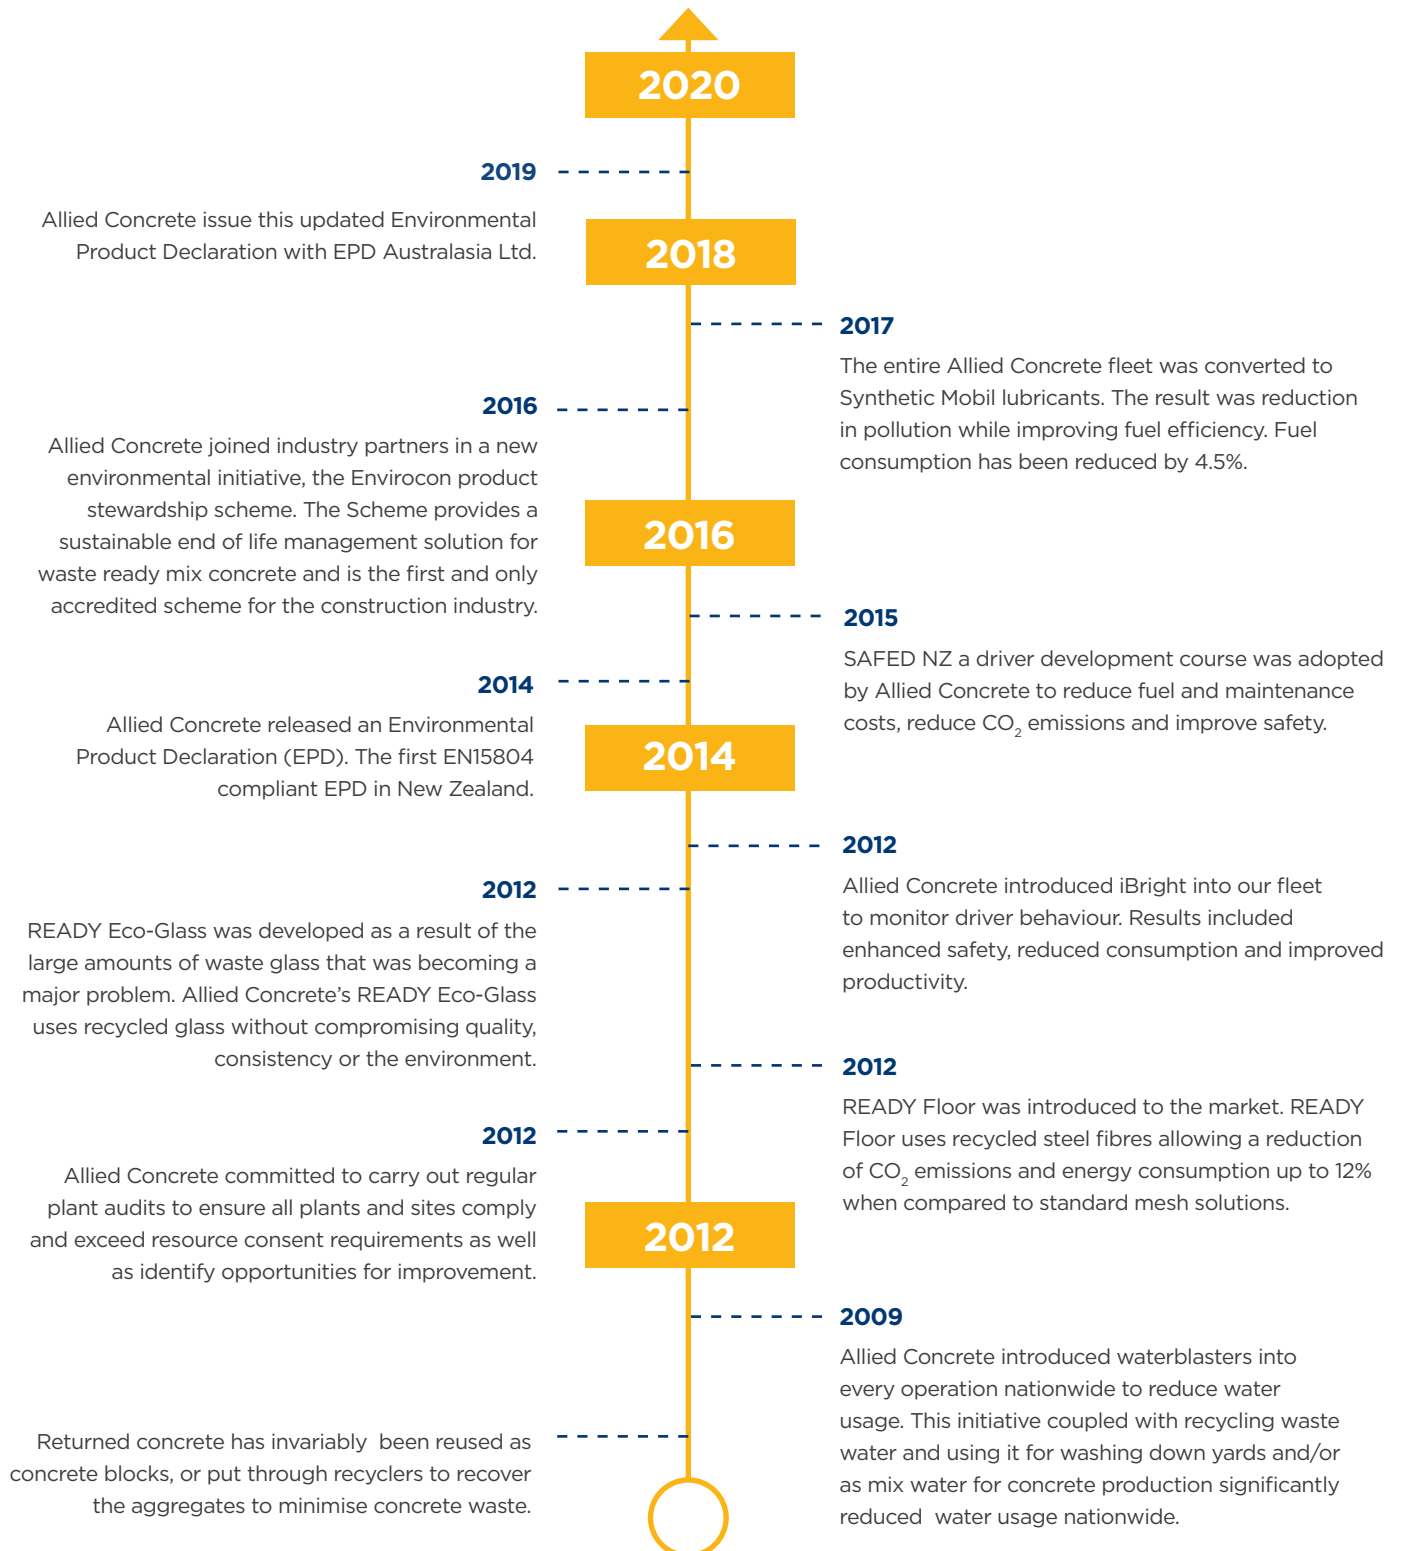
2020

2019

Allied Concrete issue this updated Environmental Product Declaration with EPD Australasia Ltd.

2018

2017

The entire Allied Concrete fleet was converted to Synthetic Mobil lubricants. The result was reduction in pollution while improving fuel efficiency. Fuel consumption has been reduced by 4.5%.

2016

Allied Concrete joined industry partners in a new environmental initiative, the Envirocon product stewardship scheme. The Scheme provides a sustainable end of life management solution for waste ready mix concrete and is the first and only accredited scheme for the construction industry.

2016

2015

SAFED NZ a driver development course was adopted by Allied Concrete to reduce fuel and maintenance costs, reduce $CO_2$ emissions and improve safety.

2014

Allied Concrete released an Environmental Product Declaration (EPD). The first EN15804 compliant EPD in New Zealand.

2014

2012

Allied Concrete introduced iBright into our fleet to monitor driver behaviour. Results included enhanced safety, reduced consumption and improved productivity.

2012

READY Eco-Glass was developed as a result of the large amounts of waste glass that was becoming a major problem. Allied Concrete's READY Eco-Glass uses recycled glass without compromising quality, consistency or the environment.

2012

READY Floor was introduced to the market. READY Floor uses recycled steel fibres allowing a reduction of $CO_2$ emissions and energy consumption up to 12% when compared to standard mesh solutions.

2012

Allied Concrete committed to carry out regular plant audits to ensure all plants and sites comply and exceed resource consent requirements as well as identify opportunities for improvement.

2012

2009

Allied Concrete introduced waterblasters into every operation nationwide to reduce water usage. This initiative coupled with recycling waste water and using it for washing down yards and/or as mix water for concrete production significantly reduced water usage nationwide.

Returned concrete has invariably been reused as concrete blocks, or put through recyclers to recover the aggregates to minimise concrete waste.